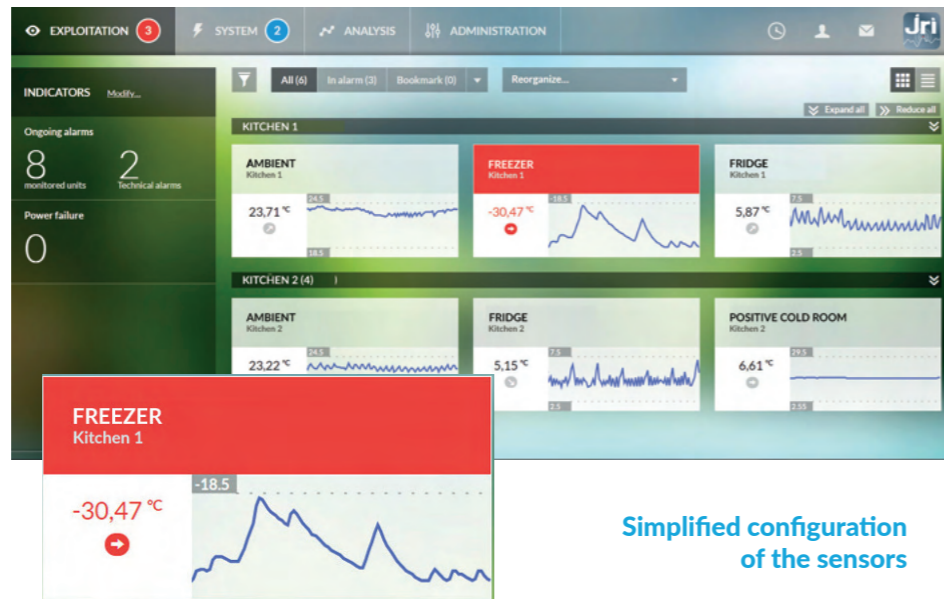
EXPLOITATION 3
SYSTEM 2
ANALYSIS
ADMINISTRATION
Jri

INDICATORS Modify...

Ongoing alarms
8 monitored units
2 Technical alarms

Power failure
0

All (6) In alarm (3) Bookmark (0)
Reorganize...

Expand all
Reduce all

KITCHEN 1

AMBIENT
Kitchen 1
23,71 °C
24.5
18.5

FREEZER
Kitchen 1
-30,47 °C
-18.5

FRIDGE
Kitchen 1
5,87 °C
7.5
2.5

KITCHEN 2 (4)

AMBIENT
Kitchen 2
23,22 °C
24.5

FRIDGE
Kitchen 2
5,15 °C
7.5
2.5

POSITIVE COLD ROOM
Kitchen 2
6,61 °C
29.5
2.55

FREEZER
Kitchen 1
-30,47 °C
-18.5

Simplified configuration of the sensors